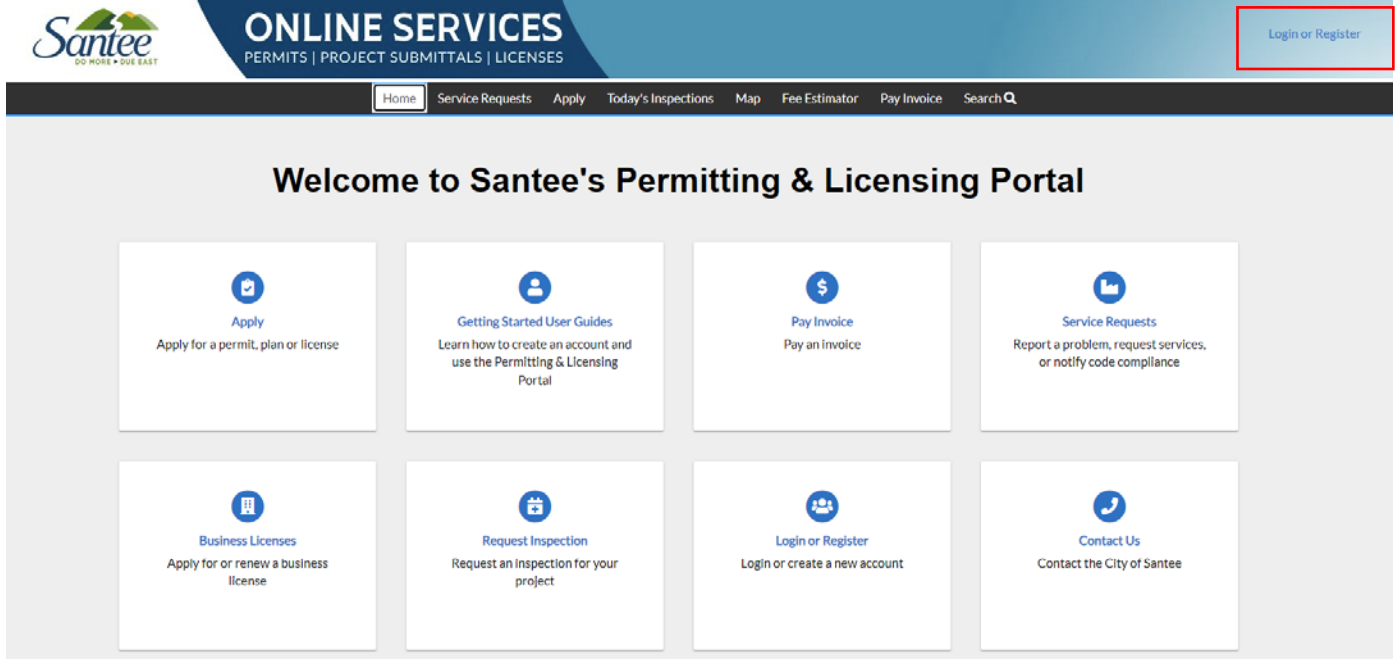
Santee
DO MORE • DUE EAST

ONLINE SERVICES
PERMITS | PROJECT SUBMITTALS | LICENSES

Login or Register

Home Service Requests Apply Today's Inspections Map Fee Estimator Pay Invoice Search

Welcome to Santee's Permitting & Licensing Portal

Apply
Apply for a permit, plan or license

Getting Started User Guides
Learn how to create an account and use the Permitting & Licensing Portal

Pay Invoice
Pay an invoice

Service Requests
Report a problem, request services, or notify code compliance

Business Licenses
Apply for or renew a business license

Request Inspection
Request an inspection for your project

Login or Register
Login or create a new account

Contact Us
Contact the City of Santee